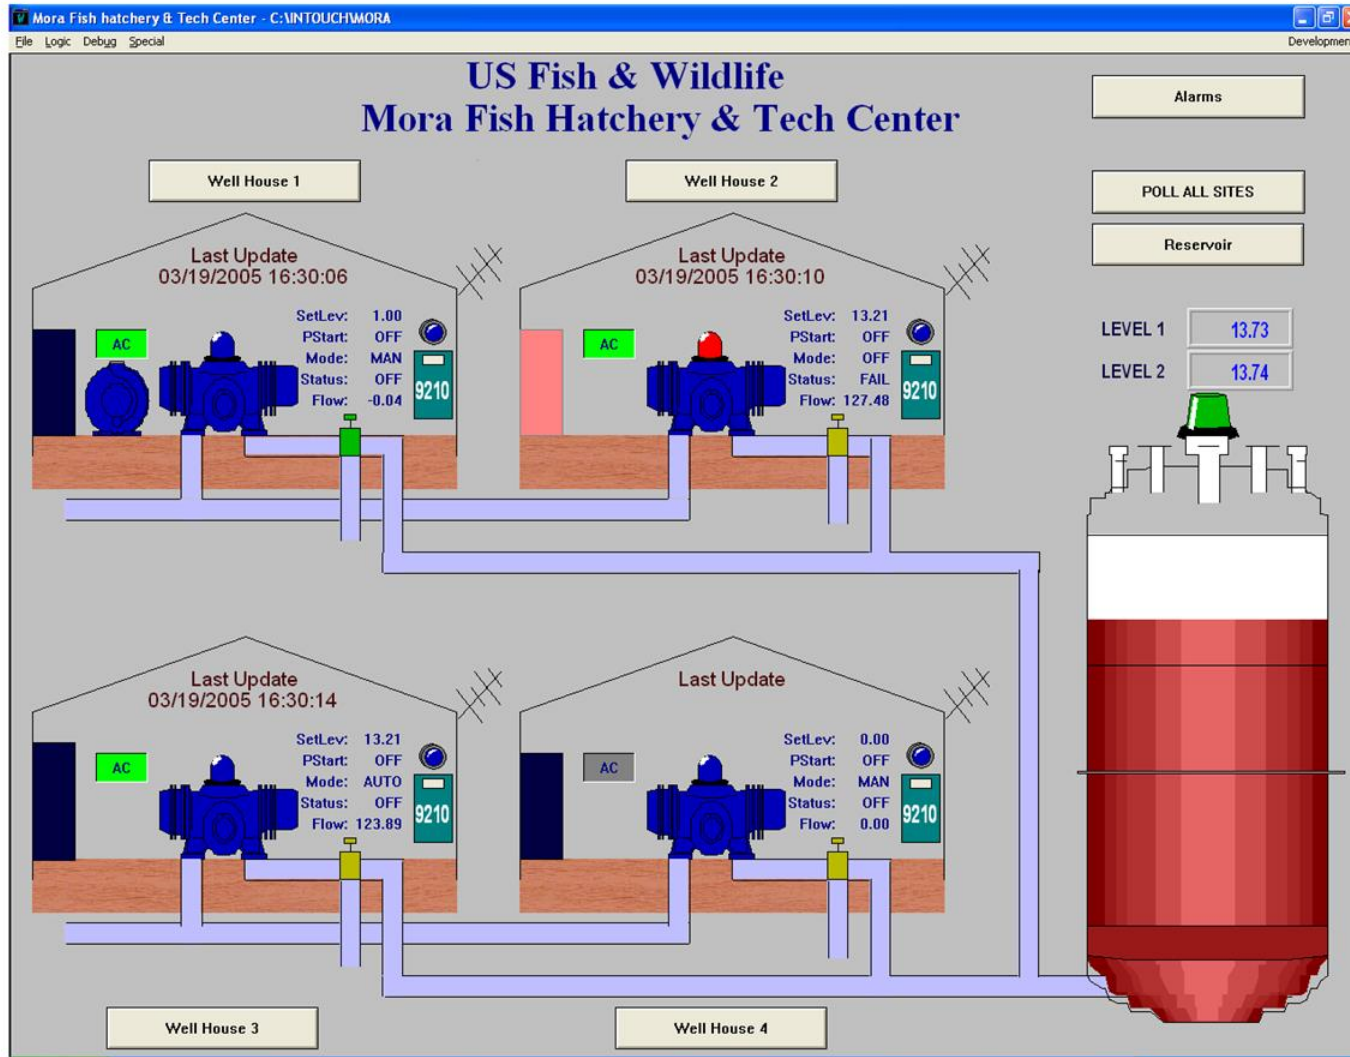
Mora Fish hatchery & Tech Center - C:\INTOUCH\MORA

File Logic Debug Special

Developmen

US Fish & Wildlife
Mora Fish Hatchery & Tech Center

Alarms

Well House 1

Well House 2

POLL ALL SITES

Reservoir

Last Update
03/19/2005 16:30:06

SetLev: 1.00
PStart: OFF
Mode: MAN
Status: OFF
Flow: -0.04

AC

9210

Last Update
03/19/2005 16:30:10

SetLev: 13.21
PStart: OFF
Mode: OFF
Status: FAIL
Flow: 127.48

AC

9210

LEVEL 1 13.73

LEVEL 2 13.74

Last Update
03/19/2005 16:30:14

SetLev: 13.21
PStart: OFF
Mode: AUTO
Status: OFF
Flow: 123.89

AC

9210

Last Update

SetLev: 0.00
PStart: OFF
Mode: MAN
Status: OFF
Flow: 0.00

AC

9210

Well House 3

Well House 4